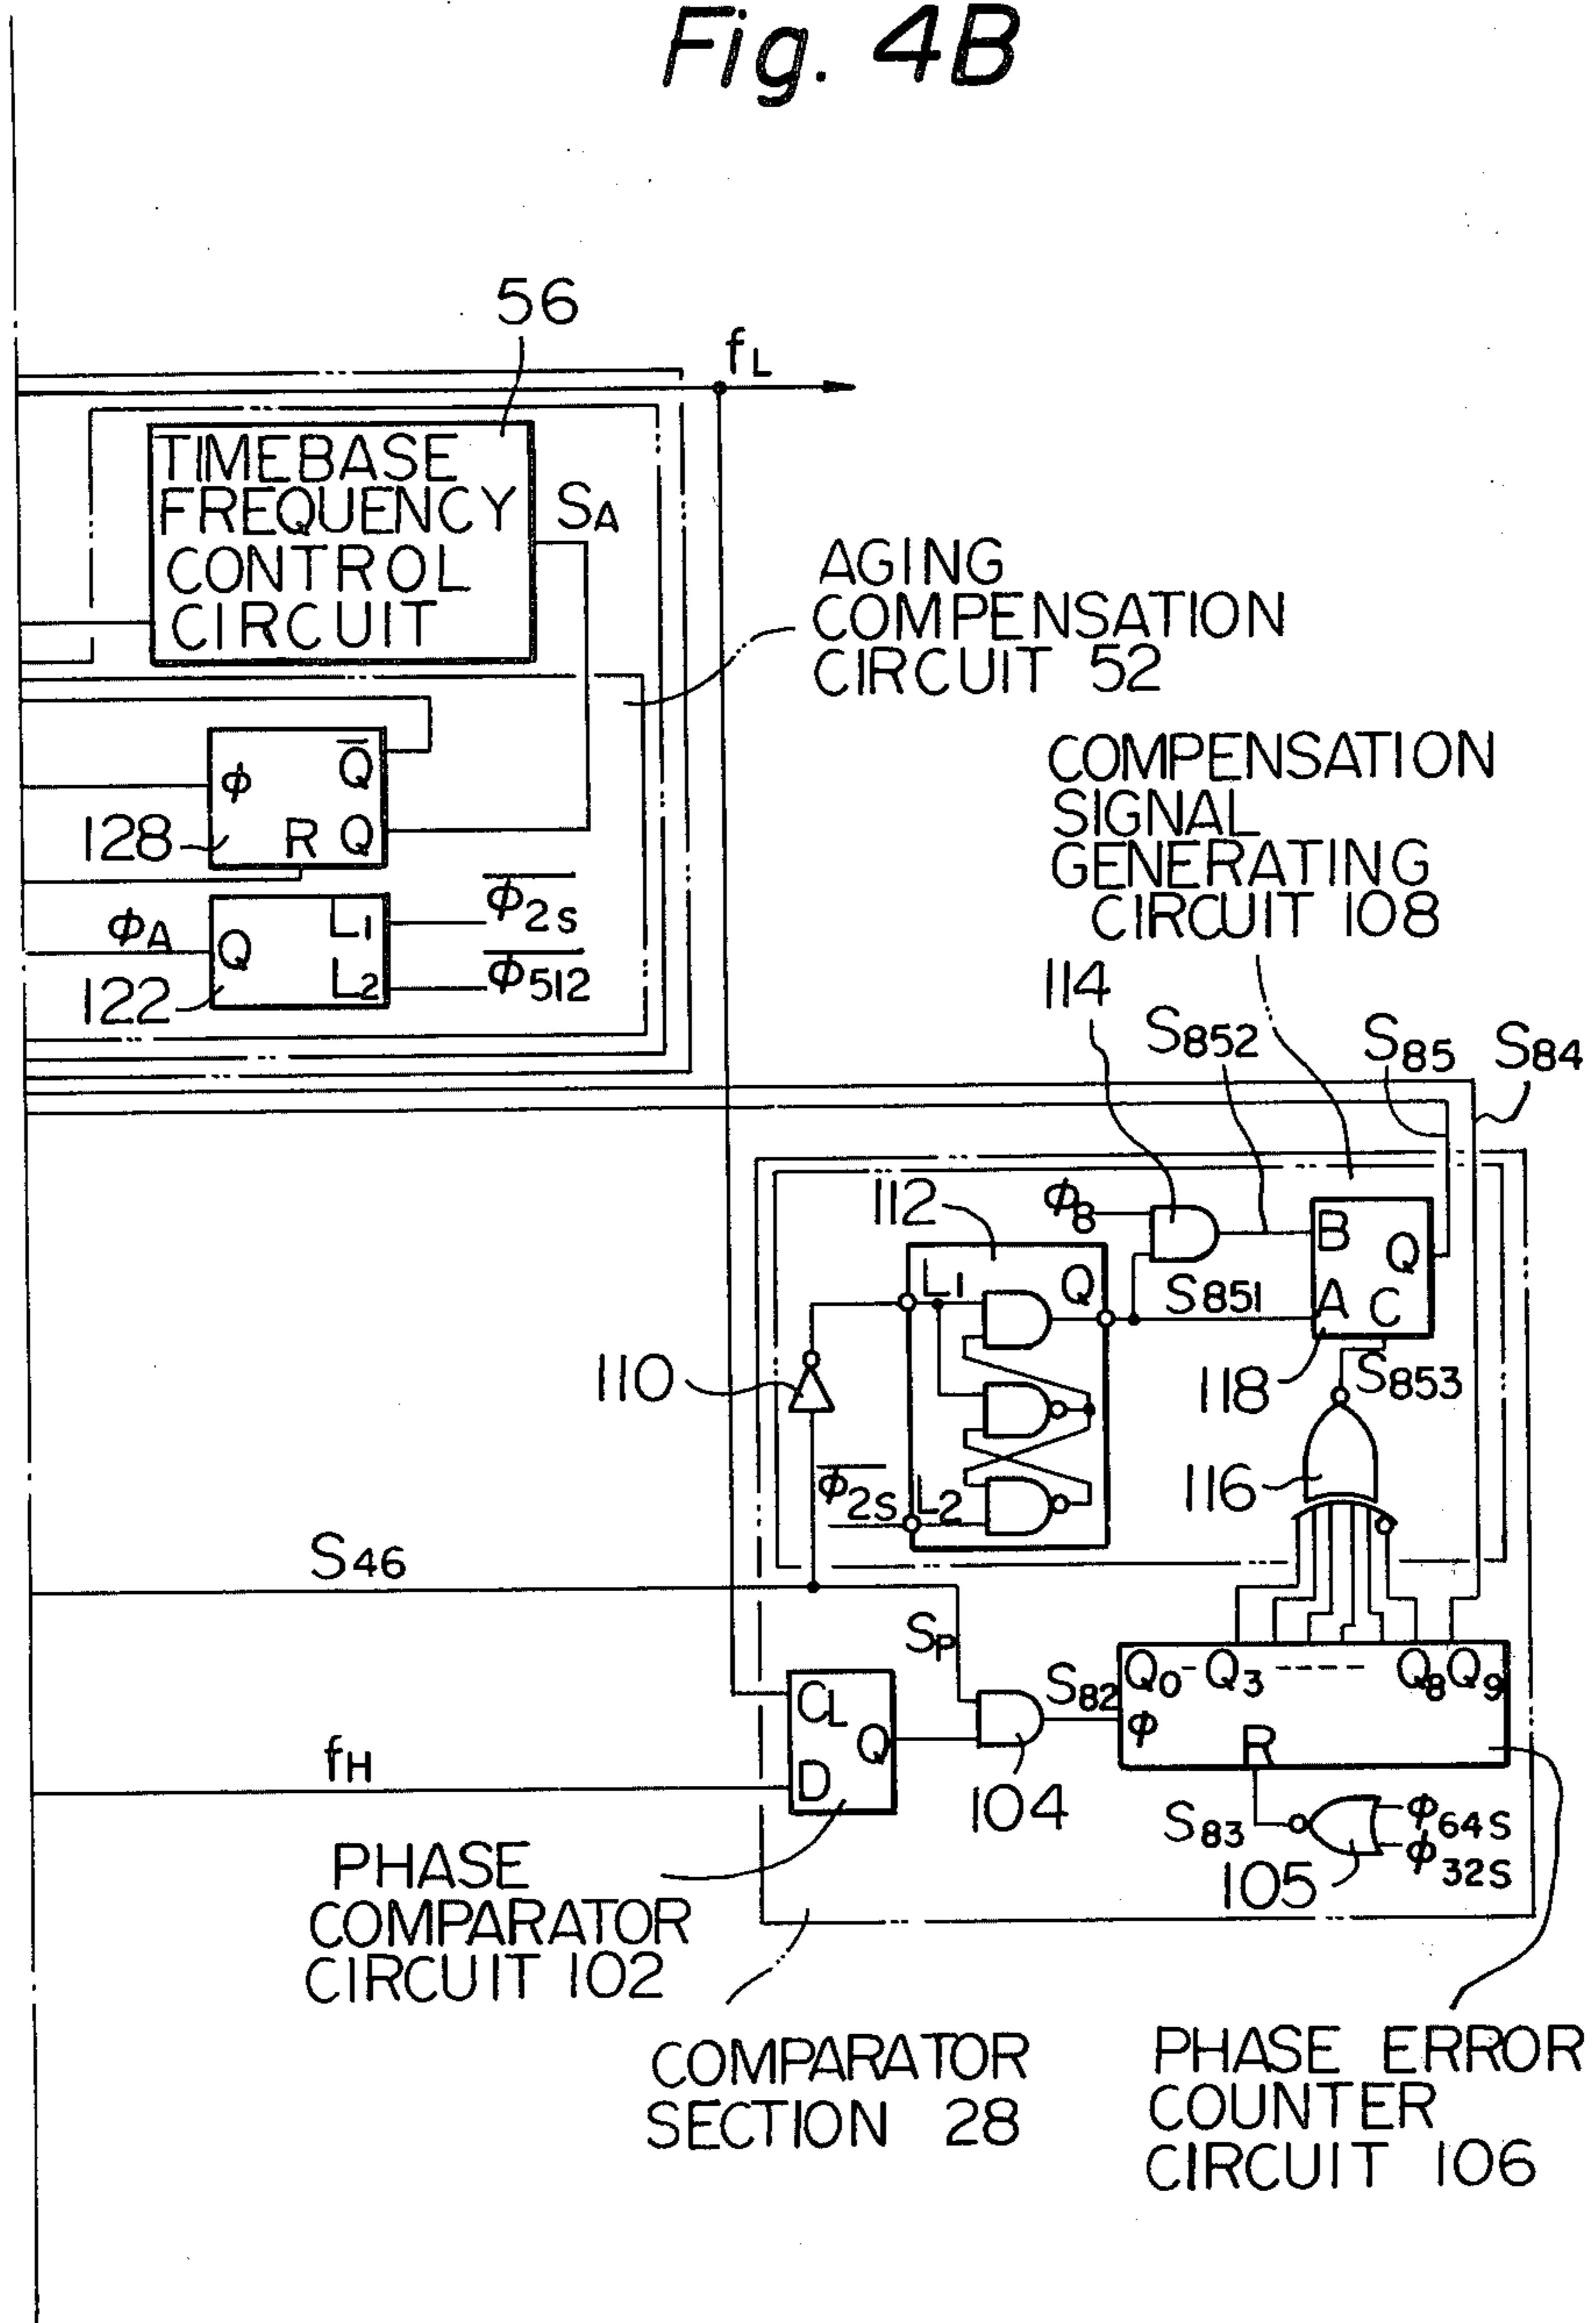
Fig. 4B

56

$f_L$

TIMEBASE FREQUENCY CONTROL CIRCUIT

$S_A$

AGING COMPENSATION CIRCUIT 52

$\phi$ $\overline{Q}$

128 R Q

$\phi_A$ Q $L_1$ $\overline{\phi_{2s}}$

122 $L_2$ $\overline{\phi_{512}}$

COMPENSATION SIGNAL GENERATING CIRCUIT 108

114 $S_{852}$ $S_{85}$ $S_{84}$

112 $\phi_8$ B Q

$L_1$ Q $S_{851}$ A C

110 118 $S_{853}$

116

$\overline{\phi_{2s}}$ $L_2$

$S_{46}$

$S_P$

$S_{82}$ $Q_0$ $Q_3$ $Q_8$ $Q_9$

CL $\phi$

Q R

$f_H$ D 104

$S_{83}$ $\phi_{64s}$ $\phi_{32s}$

105

PHASE COMPARATOR CIRCUIT 102

COMPARATOR SECTION 28

PHASE ERROR COUNTER CIRCUIT 106